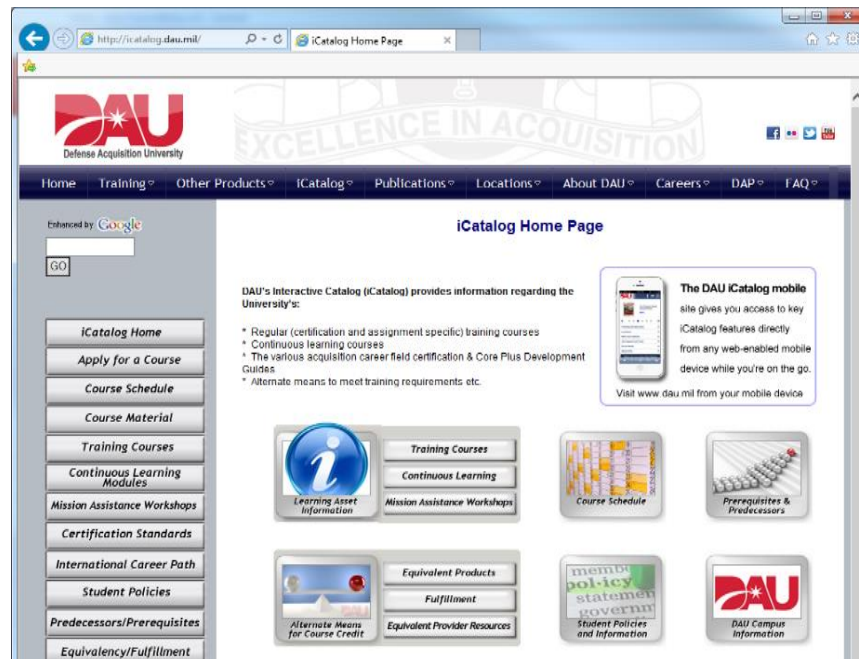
http://icatalog.dau.mil/
iCatalog Home Page

DAU
Defense Acquisition University
EXCELLENCE IN ACQUISITION

Home | Training | Other Products | iCatalog | Publications | Locations | About DAU | Careers | DAP | FAQ

Enhanced by Google
GO

iCatalog Home
Apply for a Course
Course Schedule
Course Material
Training Courses
Continuous Learning Modules
Mission Assistance Workshops
Certification Standards
International Career Path
Student Policies
Predecessors/Prerequisites
Equivalency/Fulfillment

iCatalog Home Page

DAU's Interactive Catalog (iCatalog) provides information regarding the University's:

* Regular (certification and assignment specific) training courses
* Continuous learning courses
* The various acquisition career field certification & Core Plus Development Guides
* Alternate means to meet training requirements etc.

The DAU iCatalog mobile site gives you access to key iCatalog features directly from any web-enabled mobile device while you're on the go.
Visit www dau mil from your mobile device

Learning Asset Information
Training Courses
Continuous Learning
Mission Assistance Workshops
Course Schedule
Prerequisites & Predecessors

Alternate Means for Course Credit
Equivalent Products
Fulfillment
Equivalent Provider Resources
member policy statement governm
Student Policies and Information
DAU
DAU Campus Information